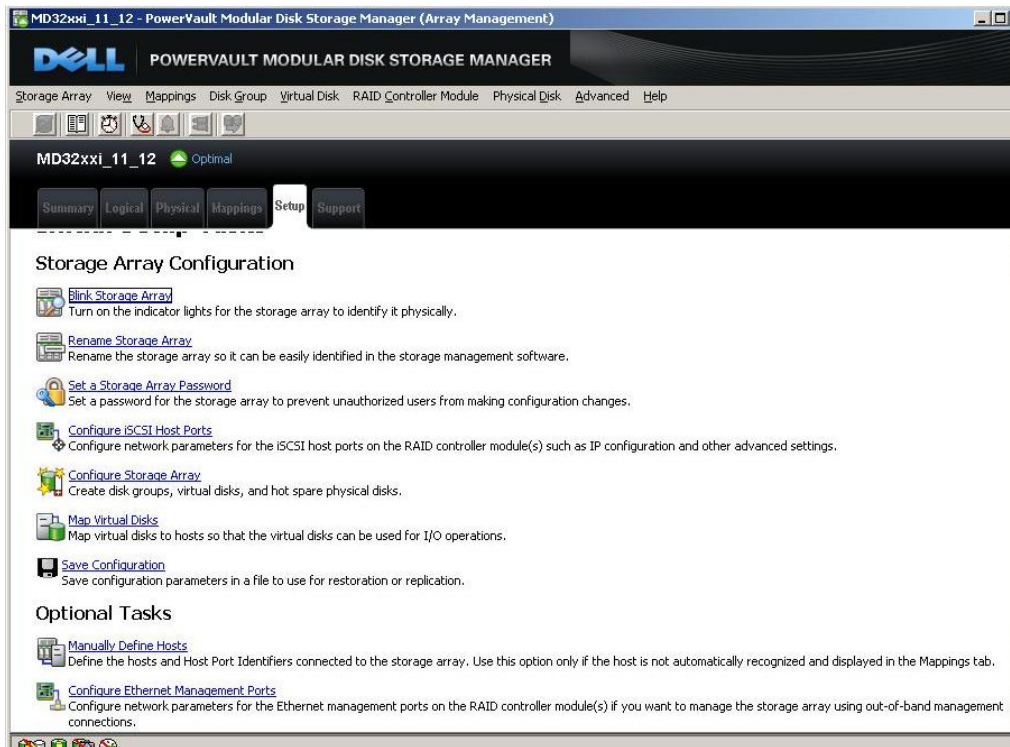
MD32xxi_11_12 - PowerVault Modular Disk Storage Manager (Array Management)

DELL POWERVAULT MODULAR DISK STORAGE MANAGER

Storage Array View Mappings Disk Group Virtual Disk RAID Controller Module Physical Disk Advanced Help

MD32xxi_11_12 Optimal

Summary Logical Physical Mappings Setup Support

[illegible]

Storage Array Configuration

Blink Storage Array
Turn on the indicator lights for the storage array to identify it physically.

Rename Storage Array
Rename the storage array so it can be easily identified in the storage management software.

Set a Storage Array Password
Set a password for the storage array to prevent unauthorized users from making configuration changes.

Configure iSCSI Host Ports
Configure network parameters for the iSCSI host ports on the RAID controller module(s) such as IP configuration and other advanced settings.

Configure Storage Array
Create disk groups, virtual disks, and hot spare physical disks.

Map Virtual Disks
Map virtual disks to hosts so that the virtual disks can be used for I/O operations.

Save Configuration
Save configuration parameters in a file to use for restoration or replication.

Optional Tasks

Manually Define Hosts
Define the hosts and Host Port Identifiers connected to the storage array. Use this option only if the host is not automatically recognized and displayed in the Mappings tab.

Configure Ethernet Management Ports
Configure network parameters for the Ethernet management ports on the RAID controller module(s) if you want to manage the storage array using out-of-band management connections.